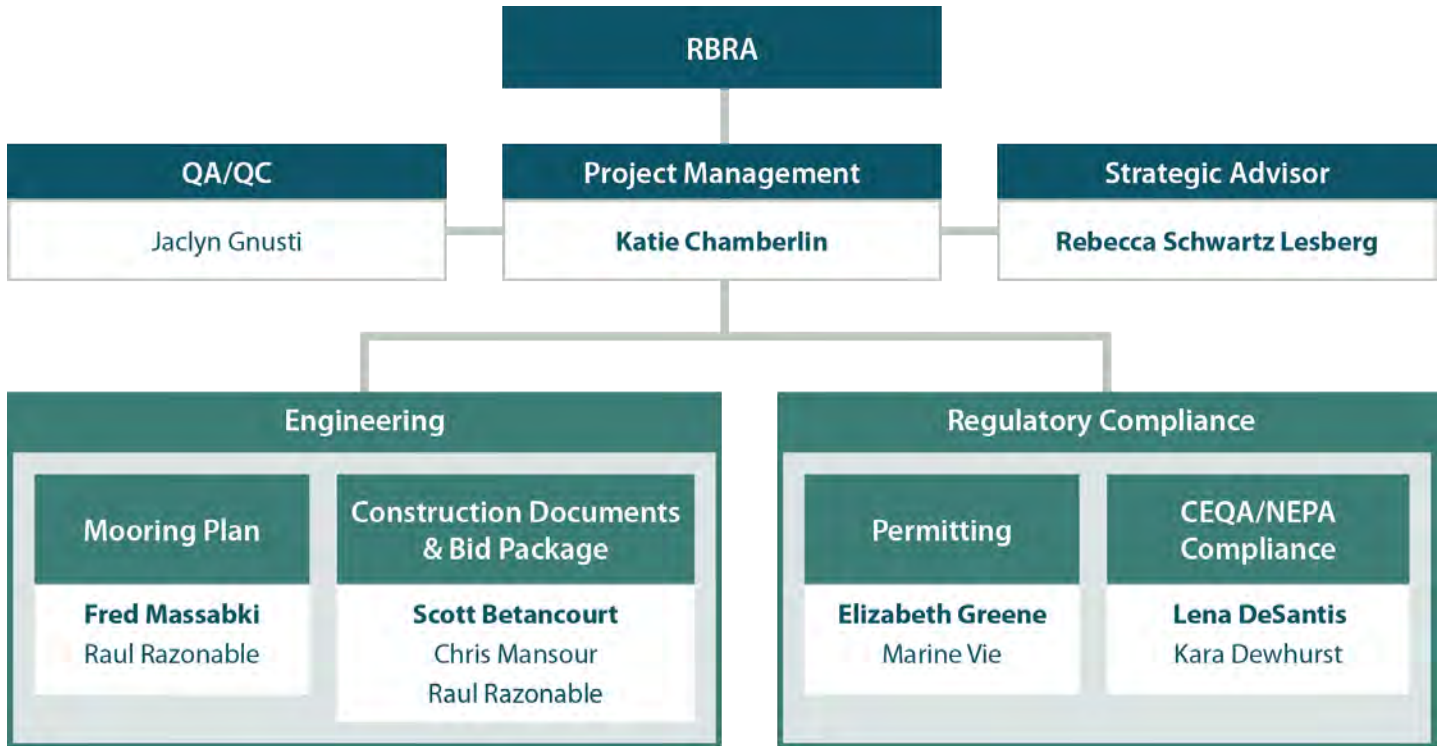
RBRA

QA/QC

Jaclyn Gnusti

Project Management

**Katie Chamberlin**

Strategic Advisor

**Rebecca Schwartz Lesberg**

Engineering

Mooring Plan

**Fred Massabki**
Raul Razonable

Construction Documents & Bid Package

**Scott Betancourt**
Chris Mansour
Raul Razonable

Regulatory Compliance

Permitting

**Elizabeth Greene**
Marine Vie

CEQA/NEPA Compliance

**Lena DeSantis**
Kara Dewhurst